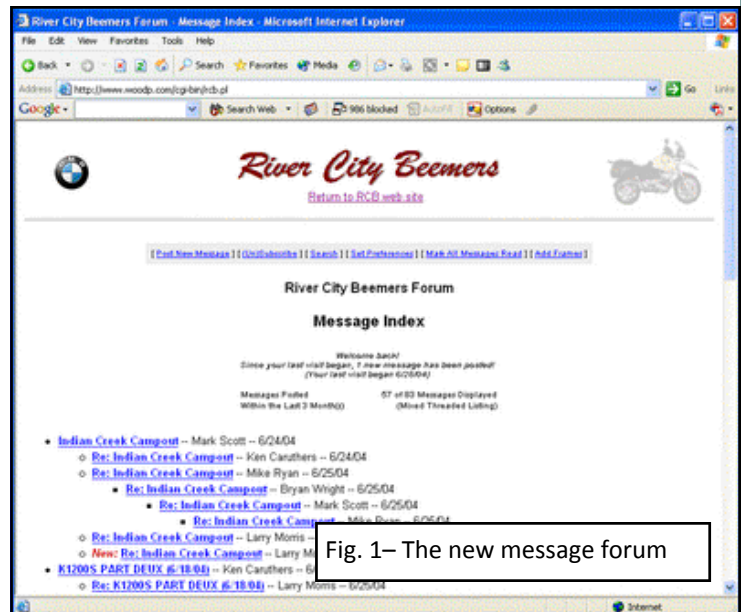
River City Beemers Forum - Message Index - Microsoft Internet Explorer

File Edit View Favorites Tools Help

Back Search Favorites Media

Address http://www.woodp.com/cgi-bin/rcb.pl Go Links

Google Search Web 906 blocked AutoFill Options

River City Beemers

Return to RCB web site

[ Post New Message ] [ (Un)Subscribe ] [ Search ] [ Set Preferences ] [ Mark All Messages Read ] [ Add Frames ]

River City Beemers Forum

Message Index

Welcome back!
Since your last visit began, 1 new message has been posted!
(Your last visit began 6/26/04)

Messages Posted Within the Last 3 Month(s)

57 of 83 Messages Displayed (Mixed Threaded Listing)

- Indian Creek Campout -- Mark Scott -- 6/24/04
  - Re: Indian Creek Campout -- Ken Caruthers -- 6/24/04
  - Re: Indian Creek Campout -- Mike Ryan -- 6/25/04
    - Re: Indian Creek Campout -- Bryan Wright -- 6/25/04
      - Re: Indian Creek Campout -- Mark Scott -- 6/25/04
        - Re: Indian Creek Campout -- Mike Ryan -- 6/25/04
  - Re: Indian Creek Campout -- Larry Morris -- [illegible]
  - New: Re: Indian Creek Campout -- Larry M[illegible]
- K1200S PART DEUX (6/18/04) -- Ken Caruthers -- 6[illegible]
  - Re: K1200S PART DEUX (6/18/04) -- Larry Morris -- 6/25/04

Fig. 1– The new message forum

Internet